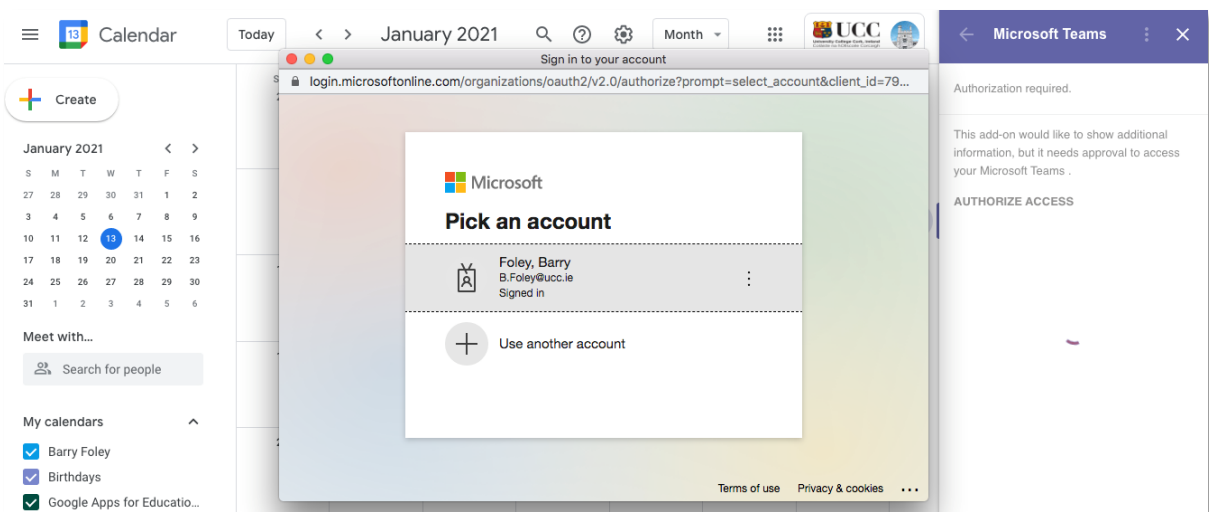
13 Calendar

Today

January 2021

Month

UCC

Microsoft Teams

Create

January 2021

| S | M | T | W | T | F | S |
|---|---|---|---|---|---|---|
| 27 | 28 | 29 | 30 | 31 | 1 | 2 |
| 3 | 4 | 5 | 6 | 7 | 8 | 9 |
| 10 | 11 | 12 | 13 | 14 | 15 | 16 |
| 17 | 18 | 19 | 20 | 21 | 22 | 23 |
| 24 | 25 | 26 | 27 | 28 | 29 | 30 |
| 31 | 1 | 2 | 3 | 4 | 5 | 6 |

Meet with...

Search for people

My calendars

Barry Foley

Birthdays

Google Apps for Educatio...

Sign in to your account

login.microsoftonline.com/organizations/oauth2/v2.0/authorize?prompt=select_account&client_id=79...

Microsoft

Pick an account

Foley, Barry
B.Foley@ucc.ie
Signed in

Use another account

Terms of use Privacy & cookies ...

Authorization required.

This add-on would like to show additional information, but it needs approval to access your Microsoft Teams .

AUTHORIZE ACCESS